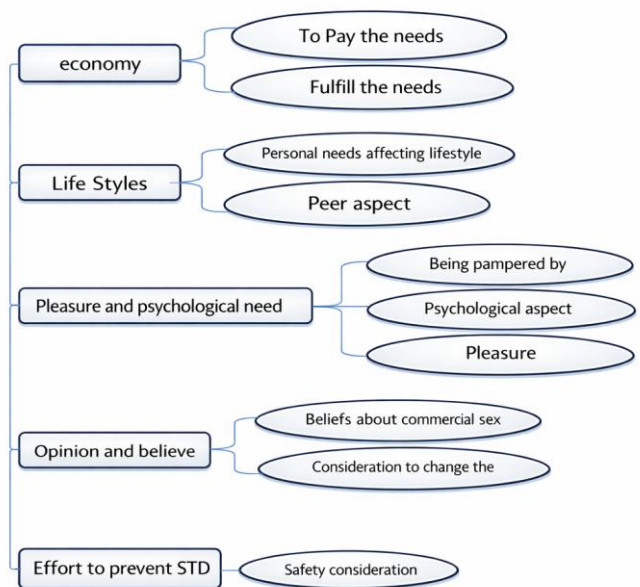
economy

To Pay the needs

Fulfill the needs

Life Styles

Personal needs affecting lifestyle

Peer aspect

Pleasure and psychological need

Being pampered by

Psychological aspect

Pleasure

Opinion and believe

Beliefs about commercial sex

Consideration to change the

Effort to prevent STD

Safety consideration